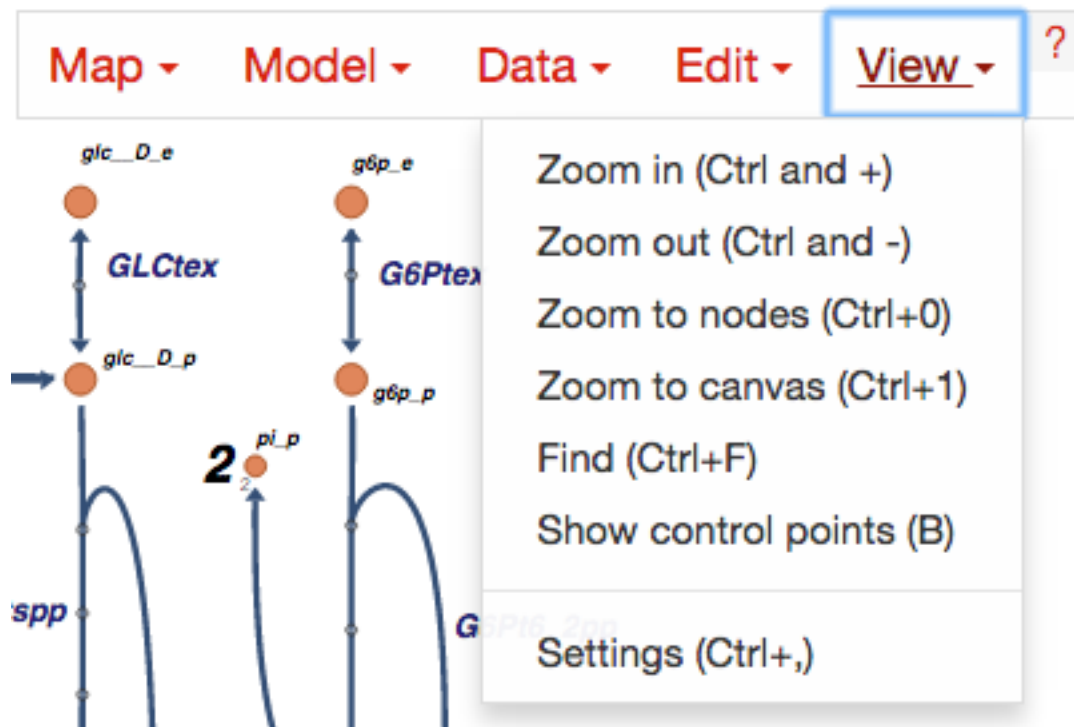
Map ▾ Model ▾ Data ▾ Edit ▾ View ▾ ?

glc__D_e
g6p_e
GLCtex
G6Ptex
glc__D_p
g6p_p
2 pi_p
2
spp
G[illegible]

Zoom in (Ctrl and +)
Zoom out (Ctrl and -)
Zoom to nodes (Ctrl+0)
Zoom to canvas (Ctrl+1)
Find (Ctrl+F)
Show control points (B)

Settings (Ctrl+,)